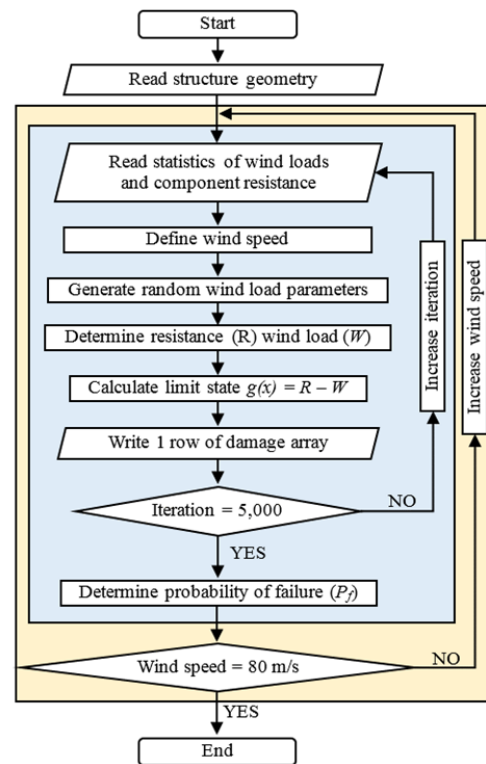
Start

Read structure geometry

Read statistics of wind loads and component resistance

Define wind speed

Generate random wind load parameters

Determine resistance (R) wind load ($W$)

Calculate limit state $g(x) = R - W$

Write 1 row of damage array

Iteration = 5,000

NO

YES

Determine probability of failure ($P_f$)

Increase iteration

Increase wind speed

Wind speed = 80 m/s

NO

YES

End